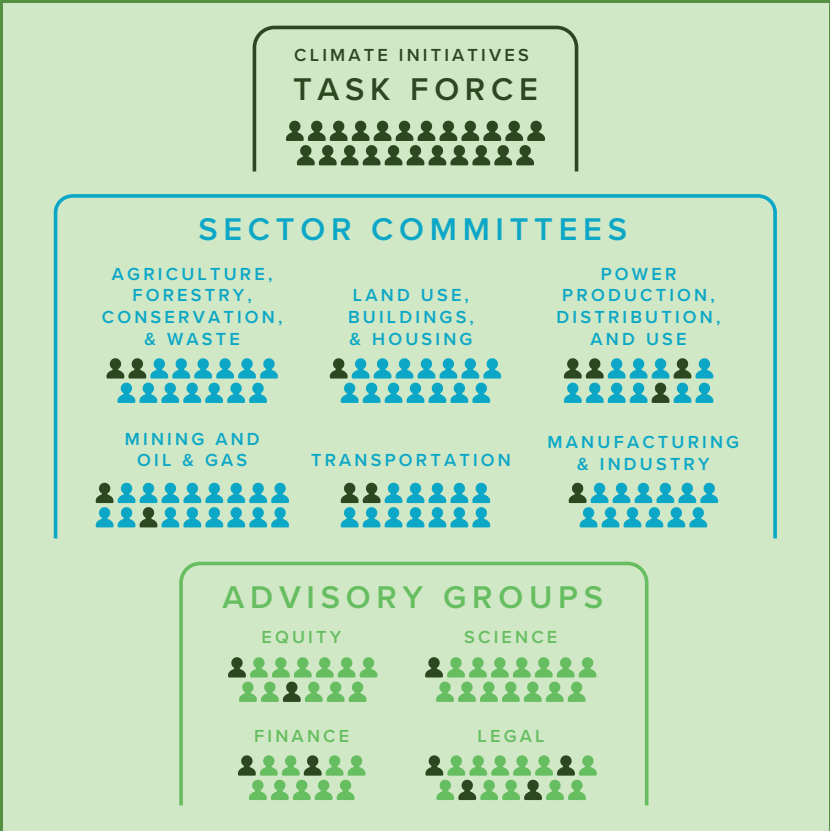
CLIMATE INITIATIVES
TASK FORCE

SECTOR COMMITTEES

AGRICULTURE, FORESTRY, CONSERVATION, & WASTE

LAND USE, BUILDINGS, & HOUSING

POWER PRODUCTION, DISTRIBUTION, AND USE

MINING AND OIL & GAS

TRANSPORTATION

MANUFACTURING & INDUSTRY

ADVISORY GROUPS

EQUITY

SCIENCE

FINANCE

LEGAL